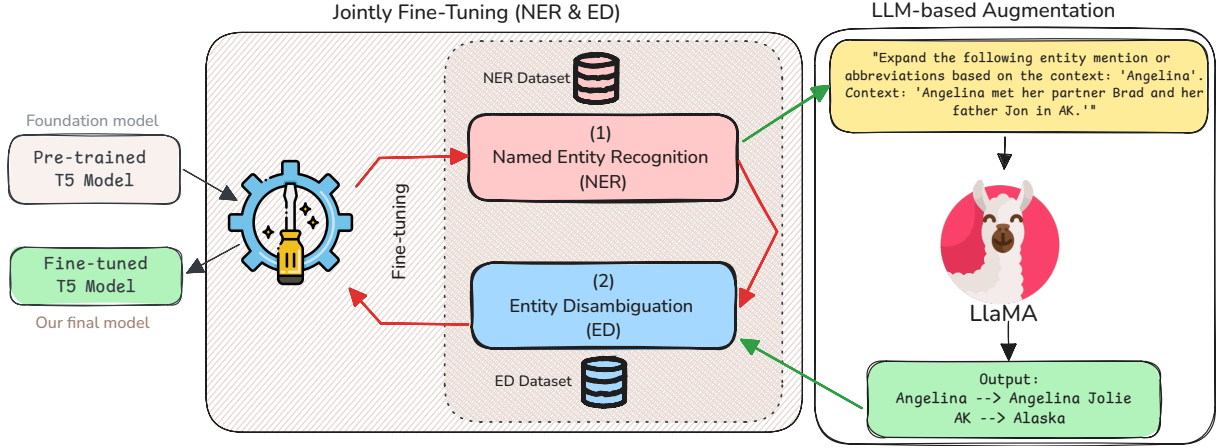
Jointly Fine-Tuning (NER & ED)

LLM-based Augmentation

Foundation model

Pre-trained T5 Model

Fine-tuned T5 Model

Our final model

Fine-tuning

NER Dataset

(1) Named Entity Recognition (NER)

(2) Entity Disambiguation (ED)

ED Dataset

"Expand the following entity mention or abbreviations based on the context: 'Angelina'. Context: 'Angelina met her partner Brad and her father Jon in AK.'"

LlaMA

Output:
Angelina --> Angelina Jolie
AK --> Alaska